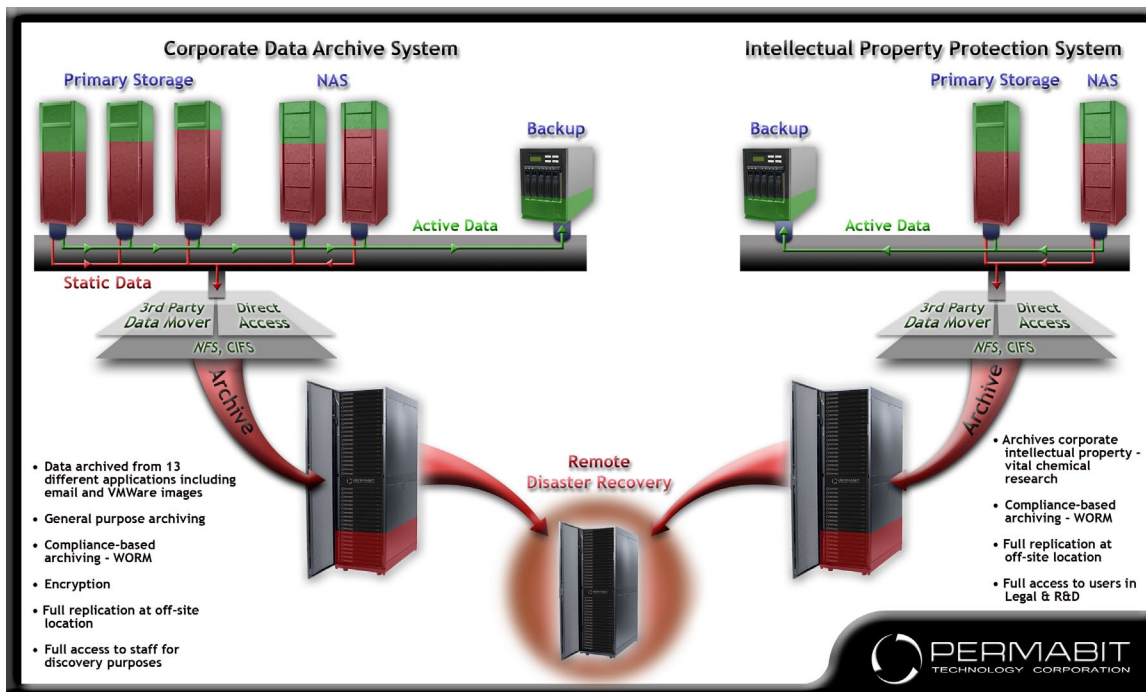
Corporate Data Archive System

Primary Storage

NAS

Backup

Active Data

Static Data

3rd Party Data Mover

Direct Access

NFS, CIFS

Archive

• Data archived from 13 different applications including email and VMWare images

• General purpose archiving

• Compliance-based archiving - WORM

• Encryption

• Full replication at off-site location

• Full access to staff for discovery purposes

Remote Disaster Recovery

Intellectual Property Protection System

Primary Storage

NAS

Backup

Active Data

3rd Party Data Mover

Direct Access

NFS, CIFS

Archive

• Archives corporate intellectual property - vital chemical research

• Compliance-based archiving - WORM

• Full replication at off-site location

• Full access to users in Legal & R&D

PERMABIT
TECHNOLOGY CORPORATION